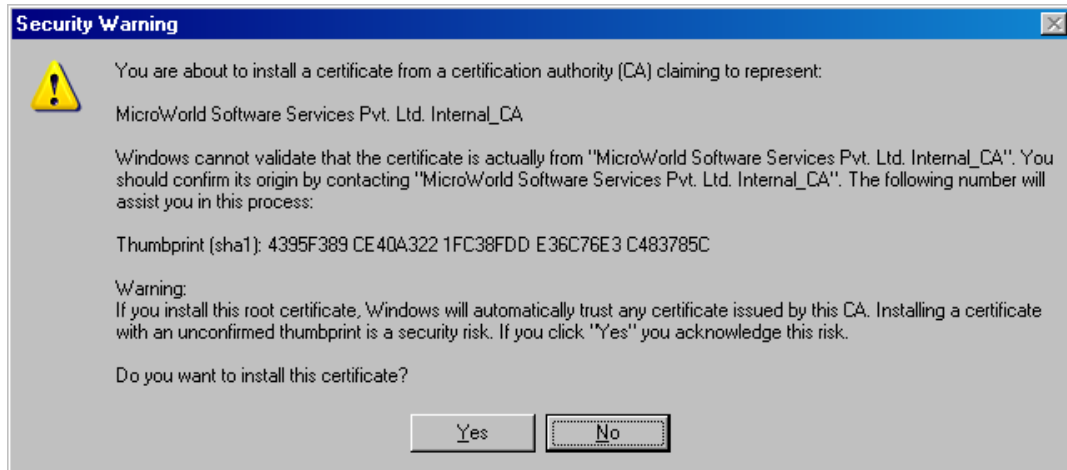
Security Warning

You are about to install a certificate from a certification authority (CA) claiming to represent:

MicroWorld Software Services Pvt. Ltd. Internal_CA

Windows cannot validate that the certificate is actually from "MicroWorld Software Services Pvt. Ltd. Internal_CA". You should confirm its origin by contacting "MicroWorld Software Services Pvt. Ltd. Internal_CA". The following number will assist you in this process:

Thumbprint (sha1): 4395F389 CE40A322 1FC38FDD E36C76E3 C483785C

Warning:
If you install this root certificate, Windows will automatically trust any certificate issued by this CA. Installing a certificate with an unconfirmed thumbprint is a security risk. If you click "Yes" you acknowledge this risk.

Do you want to install this certificate?

Yes No